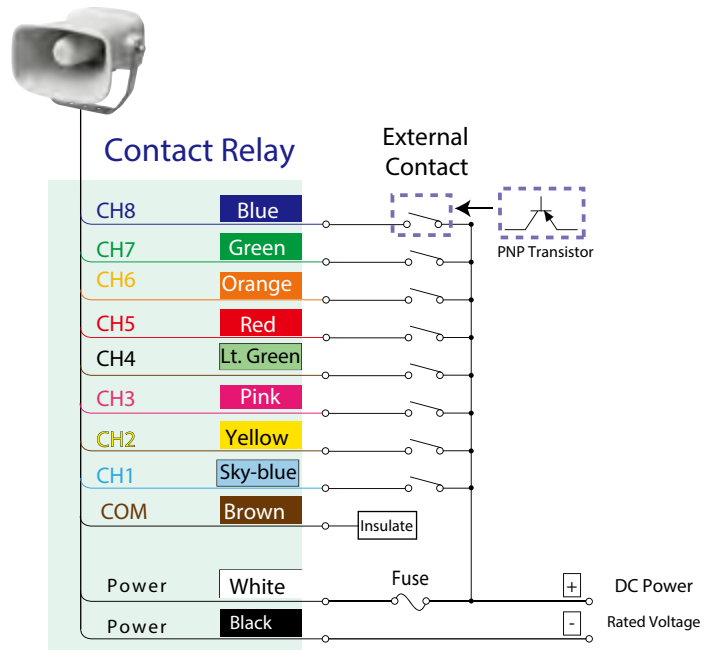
Contact Relay

External Contact

PNP Transistor

CH8 Blue
CH7 Green
CH6 Orange
CH5 Red
CH4 Lt. Green
CH3 Pink
CH2 Yellow
CH1 Sky-blue
COM Brown

Insulate

Power White
Power Black

Fuse

+ DC Power
- Rated Voltage